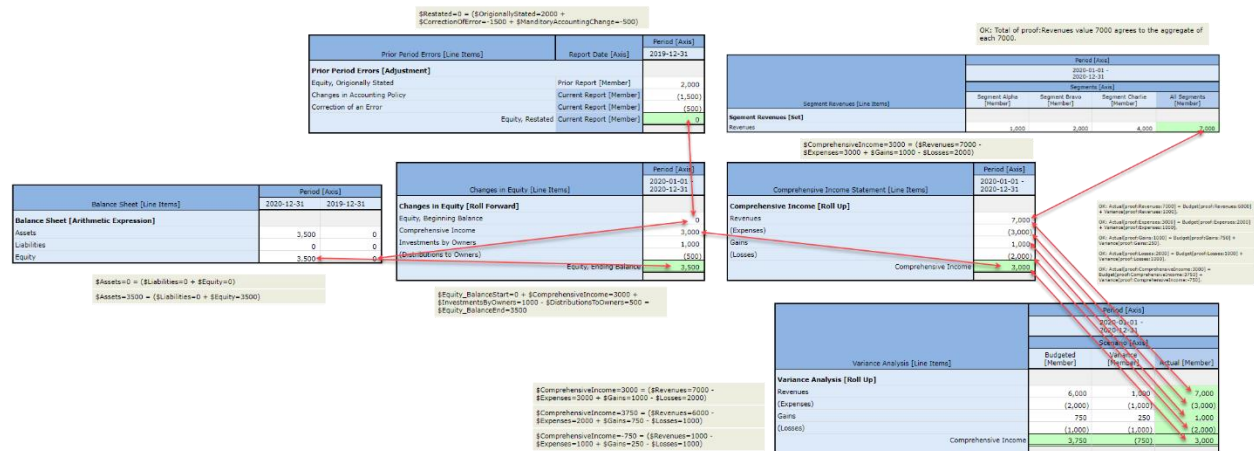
$Restated=0 = ($OrigionallyStated=2000 + $CorrectionOfError=-1500 + $ManditoryAccountingChange=-500)

| Prior Period Errors [Line Items] | Report Date [Axis] | Period [Axis] 2019-12-31 |
|---|---|---|
| **Prior Period Errors [Adjustment]** | | |
| Equity, Originally Stated | Prior Report [Member] | 2,000 |
| Changes in Accounting Policy | Current Report [Member] | (1,500) |
| Correction of an Error | Current Report [Member] | (500) |
| Equity, Restated | Current Report [Member] | 0 |

OK: Total of proof:Revenues value 7000 agrees to the aggregate of each 7000.

| Segment Revenues [Line Items] | Segment Alpha [Member] | Segment Bravo [Member] | Segment Charlie [Member] | All Segments [Member] |
|---|---|---|---|---|
| | Period [Axis] 2020-01-01 - 2020-12-31 | | | |
| | Segments [Axis] | | | |
| **Segment Revenues [Set]** | | | | |
| Revenues | 1,000 | 2,000 | 4,000 | 7,000 |

$ComprehensiveIncome=3000 = ($Revenues=7000 - $Expenses=3000 + $Gains=1000 - $Losses=2000)

| Balance Sheet [Line Items] | Period [Axis] 2020-12-31 | 2019-12-31 |
|---|---|---|
| **Balance Sheet [Arithmetic Expression]** | | |
| Assets | 3,500 | 0 |
| Liabilities | 0 | 0 |
| Equity | 3,500 | 0 |

$Assets=0 = ($Liabilities=0 + $Equity=0)

$Assets=3500 = ($Liabilities=0 + $Equity=3500)

| Changes in Equity [Line Items] | Period [Axis] 2020-01-01 - 2020-12-31 |
|---|---|
| **Changes in Equity [Roll Forward]** | |
| Equity, Beginning Balance | 0 |
| Comprehensive Income | 3,000 |
| Investments by Owners | 1,000 |
| (Distributions to Owners) | (500) |
| Equity, Ending Balance | 3,500 |

$Equity_BalanceStart=0 + $ComprehensiveIncome=3000 + $InvestmentsByOwners=1000 - $DistributionsToOwners=500 = $Equity_BalanceEnd=3500

| Comprehensive Income Statement [Line Items] | Period [Axis] 2020-01-01 - 2020-12-31 |
|---|---|
| **Comprehensive Income [Roll Up]** | |
| Revenues | 7,000 |
| (Expenses) | (3,000) |
| Gains | 1,000 |
| (Losses) | (2,000) |
| Comprehensive Income | 3,000 |

OK: Actual[proof:Revenues:7000] = Budget[proof:Revenues:6000] + Variance[proof:Revenues:1000].

OK: Actual[proof:Expenses:3000] = Budget[proof:Expenses:2000] + Variance[proof:Expenses:1000].

OK: Actual[proof:Gains:1000] = Budget[proof:Gains:750] + Variance[proof:Gains:250].

OK: Actual[proof:Losses:2000] = Budget[proof:Losses:1000] + Variance[proof:Losses:1000].

OK: Actual[proof:ComprehensiveIncome:3000] = Budget[proof:ComprehensiveIncome:3750] + Variance[proof:ComprehensiveIncome:-750].

| Variance Analysis [Line Items] | Budgeted [Member] | Variance [Member] | Actual [Member] |
|---|---|---|---|
| | Period [Axis] 2020-01-01 - 2020-12-31 | | |
| | Scenario [Axis] | | |
| **Variance Analysis [Roll Up]** | | | |
| Revenues | 6,000 | 1,000 | 7,000 |
| (Expenses) | (2,000) | (1,000) | (3,000) |
| Gains | 750 | 250 | 1,000 |
| (Losses) | (1,000) | (1,000) | (2,000) |
| Comprehensive Income | 3,750 | (750) | 3,000 |

$ComprehensiveIncome=3000 = ($Revenues=7000 - $Expenses=3000 + $Gains=1000 - $Losses=2000)

$ComprehensiveIncome=3750 = ($Revenues=6000 - $Expenses=2000 + $Gains=750 - $Losses=1000)

$ComprehensiveIncome=-750 = ($Revenues=1000 - $Expenses=1000 + $Gains=250 - $Losses=1000)